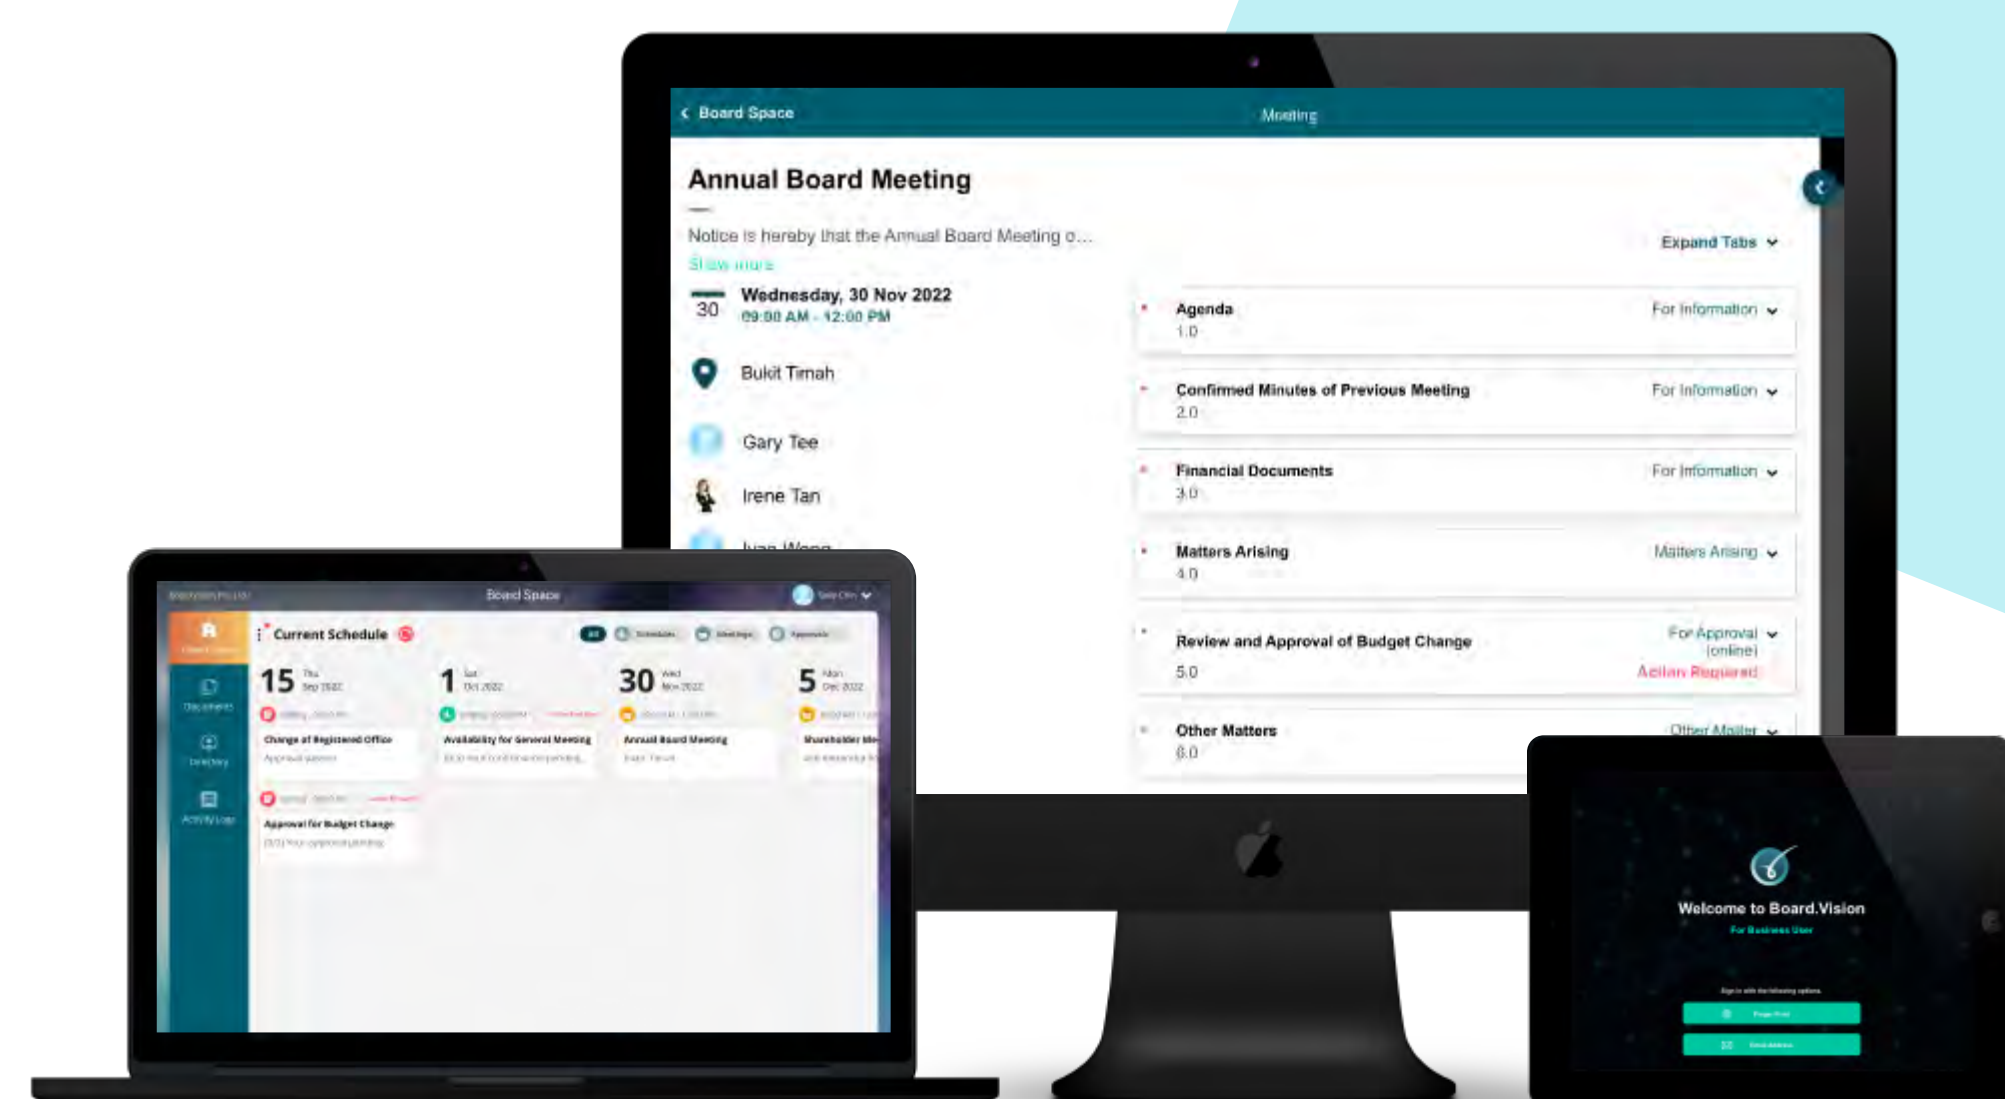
Board Space

Meeting

Annual Board Meeting

Notice is hereby that the Annual Board Meeting o...

Show more

Expand Tabs

30

Wednesday, 30 Nov 2022

09:00 AM - 12:00 PM

Bukit Timah

Gary Tee

Irene Tan

Ivan Wong

Agenda
1.0
For Information

Confirmed Minutes of Previous Meeting
2.0
For Information

Financial Documents
3.0
For Information

Matters Arising
4.0
Matters Arising

Review and Approval of Budget Change
5.0
For Approval (online)
Action Required

Other Matters
6.0
Other Matter

Board Space

Current Schedule

15 Thu Sep 2022
Change of Registered Office

1 Sat Oct 2022
Availability for General Meeting

30 Wed Nov 2022
Annual Board Meeting

5 Mon Dec 2022
Shareholder Me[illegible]

Approval for Budget Change

Documents

Directory

Activity Logs

Welcome to Board.Vision

For Business User